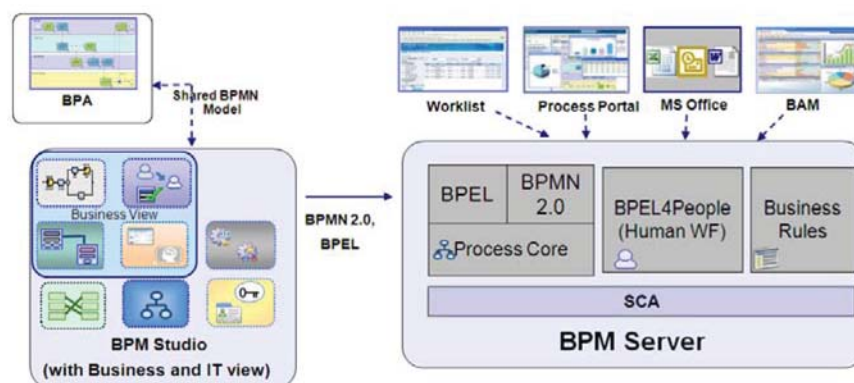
BPA

Shared BPMN Model

Business View

BPM Studio (with Business and IT view)

BPMN 2.0, BPEL

Worklist

Process Portal

MS Office

BAM

BPEL

BPMN 2.0

Process Core

BPEL4People (Human WF)

Business Rules

SCA

BPM Server